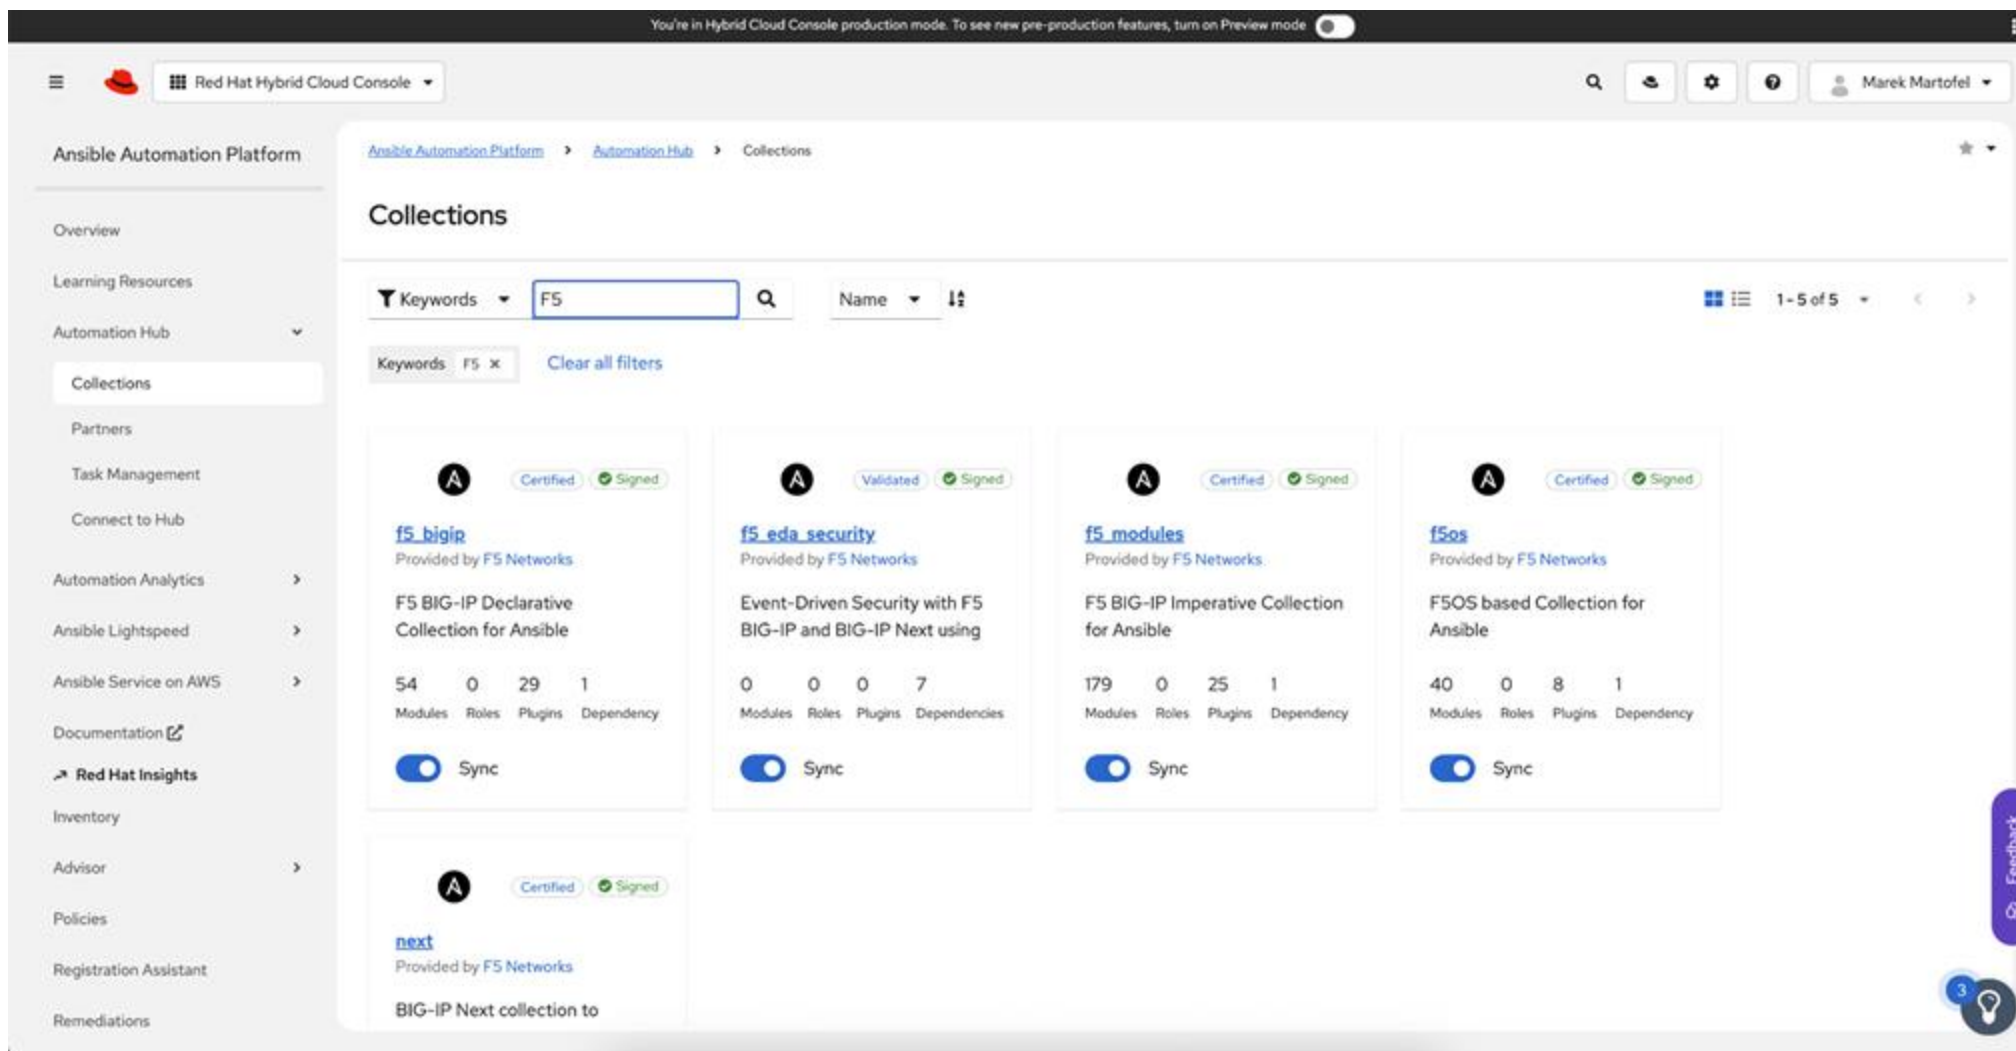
You're in Hybrid Cloud Console production mode. To see new pre-production features, turn on Preview mode

Red Hat Hybrid Cloud Console

Marek Martofel

Ansible Automation Platform

Overview
Learning Resources
Automation Hub
Collections
Partners
Task Management
Connect to Hub
Automation Analytics
Ansible Lightspeed
Ansible Service on AWS
Documentation
Red Hat Insights
Inventory
Advisor
Policies
Registration Assistant
Remediations

Ansible Automation Platform > Automation Hub > Collections

Collections

Keywords F5 Name 1 - 5 of 5

Keywords F5 × Clear all filters

Certified Signed
f5_bigip
Provided by F5 Networks
F5 BIG-IP Declarative Collection for Ansible
54 Modules 0 Roles 29 Plugins 1 Dependency
Sync

Validated Signed
f5_eda_security
Provided by F5 Networks
Event-Driven Security with F5 BIG-IP and BIG-IP Next using
0 Modules 0 Roles 0 Plugins 7 Dependencies
Sync

Certified Signed
f5_modules
Provided by F5 Networks
F5 BIG-IP Imperative Collection for Ansible
179 Modules 0 Roles 25 Plugins 1 Dependency
Sync

Certified Signed
f5os
Provided by F5 Networks
F5OS based Collection for Ansible
40 Modules 0 Roles 8 Plugins 1 Dependency
Sync

Certified Signed
next
Provided by F5 Networks
BIG-IP Next collection to

Feedback
3